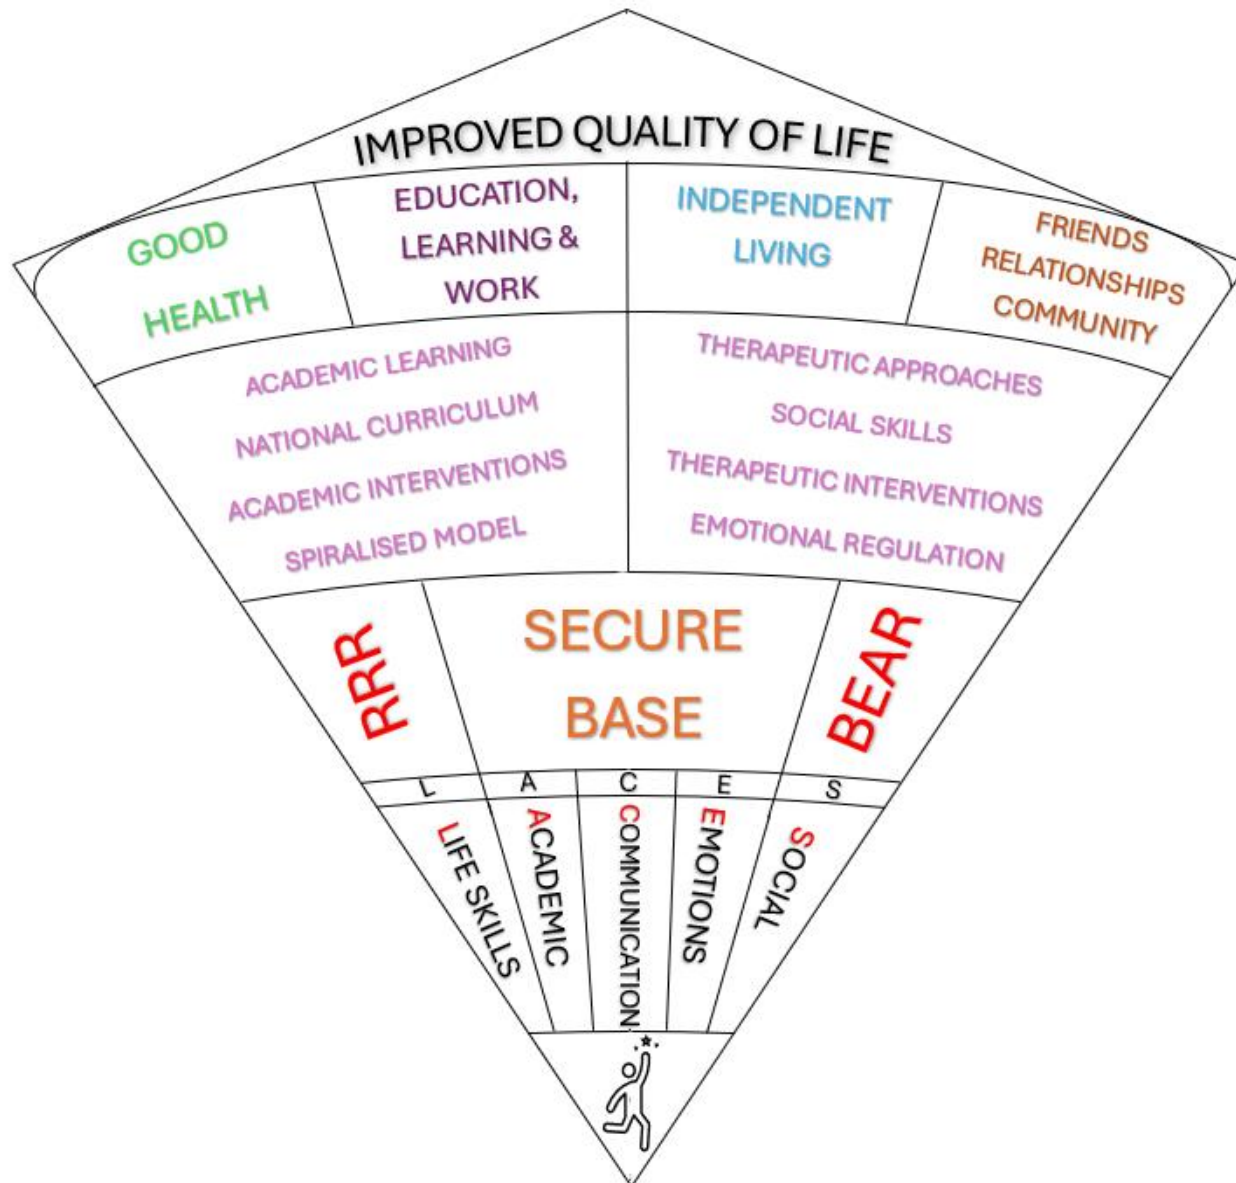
IMPROVED QUALITY OF LIFE

GOOD HEALTH

EDUCATION, LEARNING & WORK

INDEPENDENT LIVING

FRIENDS RELATIONSHIPS COMMUNITY

ACADEMIC LEARNING
NATIONAL CURRICULUM
ACADEMIC INTERVENTIONS
SPIRALISED MODEL

THERAPEUTIC APPROACHES
SOCIAL SKILLS
THERAPEUTIC INTERVENTIONS
EMOTIONAL REGULATION

RRR

SECURE BASE

BEAR

L A C E S

LIFE SKILLS
ACADEMIC
COMMUNICATION
EMOTIONS
SOCIAL